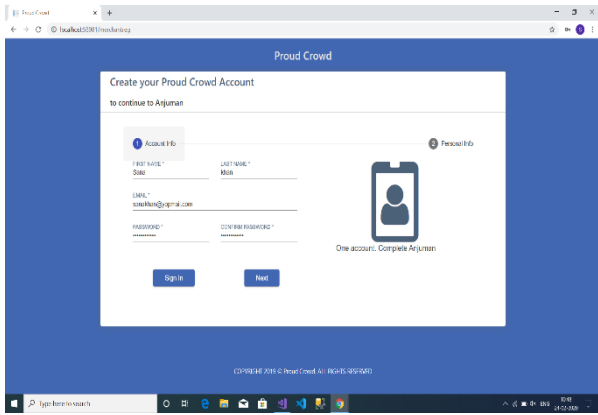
Proud Crowd
localhost:53981/nosform.aspx

Proud Crowd

Create your Proud Crowd Account

to continue to Anjuman

1 Account Info

2 Personal Info

FIRST NAME *
Sana

LAST NAME *
khan

EMAIL *
sanakhan@yopmail.com

PASSWORD *
••••••••••

CONFIRM PASSWORD *
••••••••••

One account. Complete Anjuman

Sign In

Next

COPYRIGHT 2019 © Proud Crowd. ALL RIGHTS RESERVED

Type here to search

ENG
10:48
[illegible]